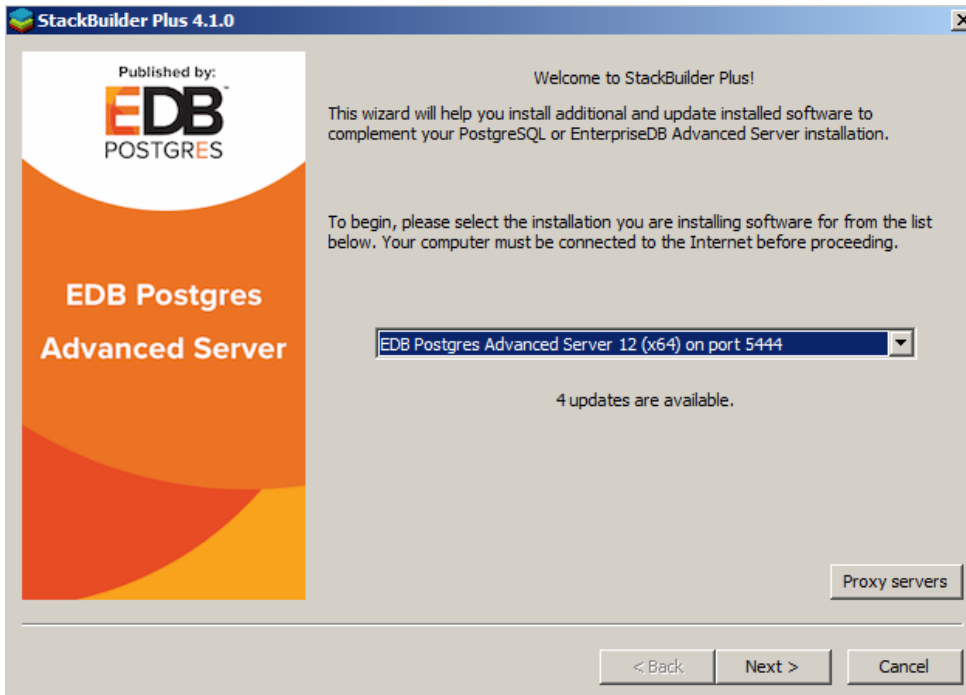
StackBuilder Plus 4.1.0

Published by:
EDB
POSTGRES

EDB Postgres Advanced Server

Welcome to StackBuilder Plus!

This wizard will help you install additional and update installed software to complement your PostgreSQL or EnterpriseDB Advanced Server installation.

To begin, please select the installation you are installing software for from the list below. Your computer must be connected to the Internet before proceeding.

EDB Postgres Advanced Server 12 (x64) on port 5444

4 updates are available.

Proxy servers

< Back
Next >
Cancel